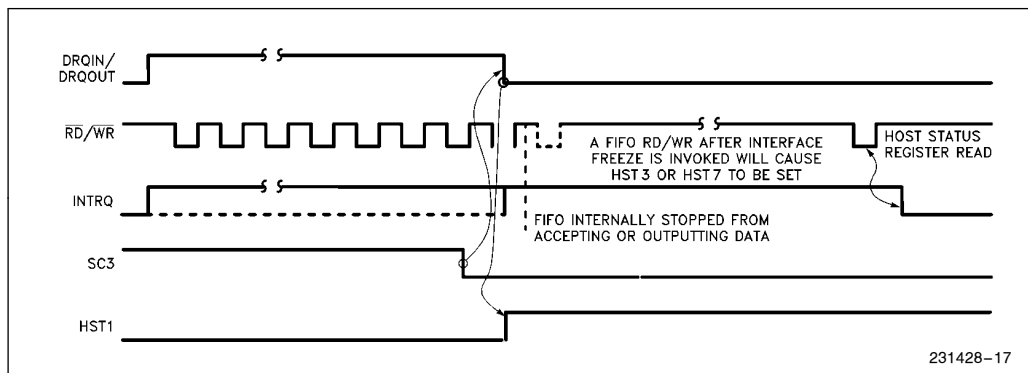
DRQIN/
DRQOUT

$\overline{RD}/\overline{WR}$

A FIFO RD/WR AFTER INTERFACE FREEZE IS INVOKED WILL CAUSE HST3 OR HST7 TO BE SET

HOST STATUS REGISTER READ

INTRQ

FIFO INTERNALLY STOPPED FROM ACCEPTING OR OUTPUTTING DATA

SC3

HST1

231428–17